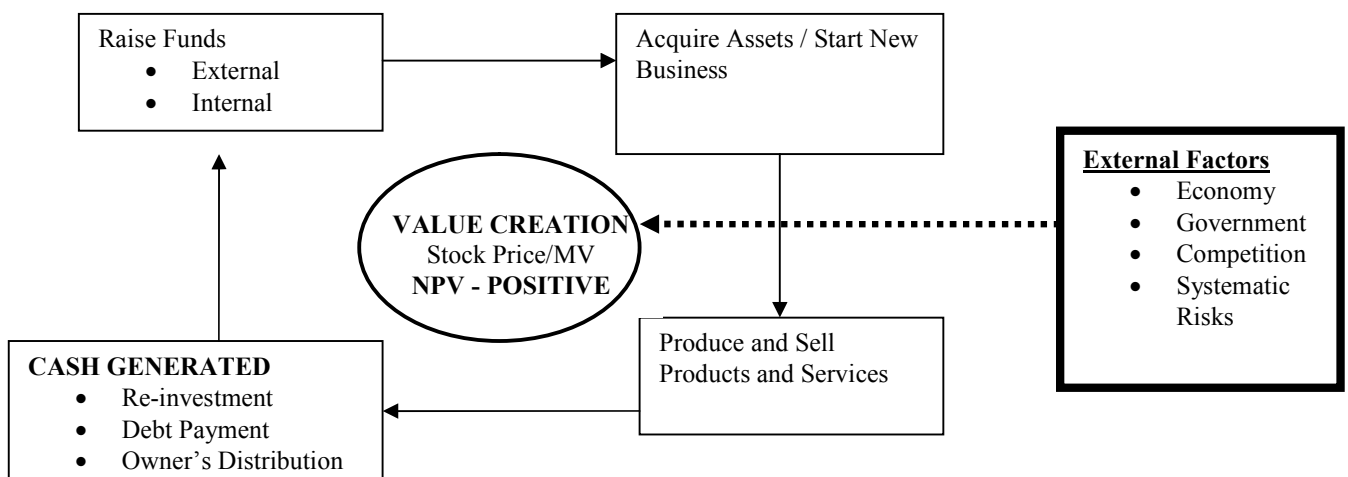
Raise Funds
- External
- Internal

Acquire Assets / Start New Business

VALUE CREATION
Stock Price/MV
NPV - POSITIVE

External Factors
- Economy
- Government
- Competition
- Systematic Risks

Produce and Sell Products and Services

CASH GENERATED
- Re-investment
- Debt Payment
- Owner's Distribution